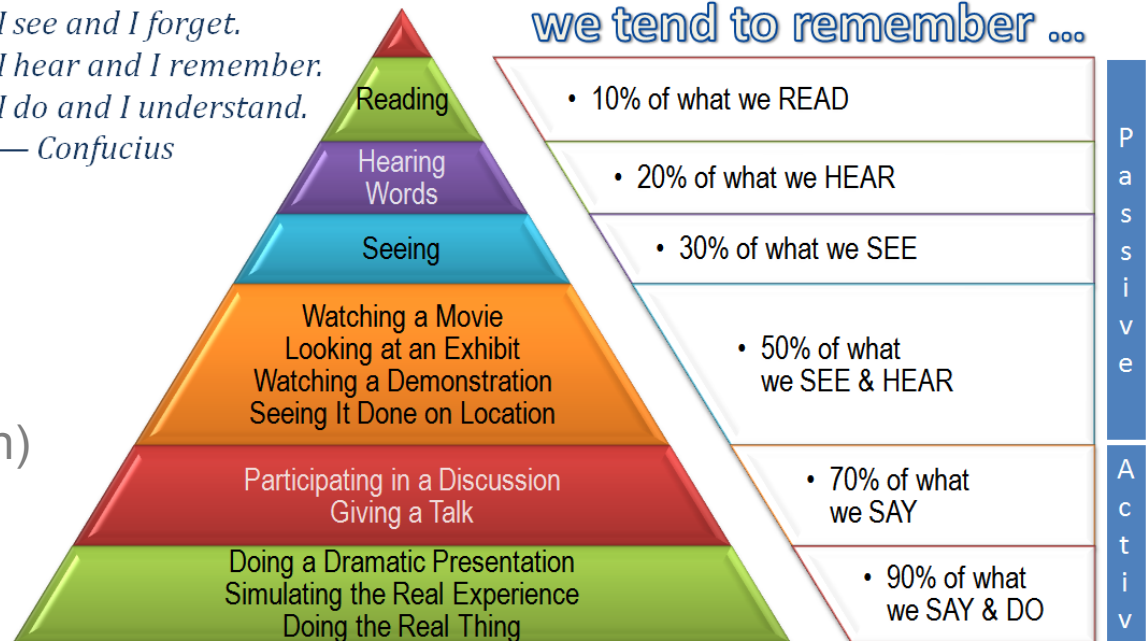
I see and I forget.
I hear and I remember.
I do and I understand.
— Confucius

n)

we tend to remember ...

Reading

Hearing Words

Seeing

Watching a Movie
Looking at an Exhibit
Watching a Demonstration
Seeing It Done on Location

Participating in a Discussion
Giving a Talk

Doing a Dramatic Presentation
Simulating the Real Experience
Doing the Real Thing

• 10% of what we READ

• 20% of what we HEAR

• 30% of what we SEE

• 50% of what we SEE & HEAR

• 70% of what we SAY

• 90% of what we SAY & DO

Passive

Activ